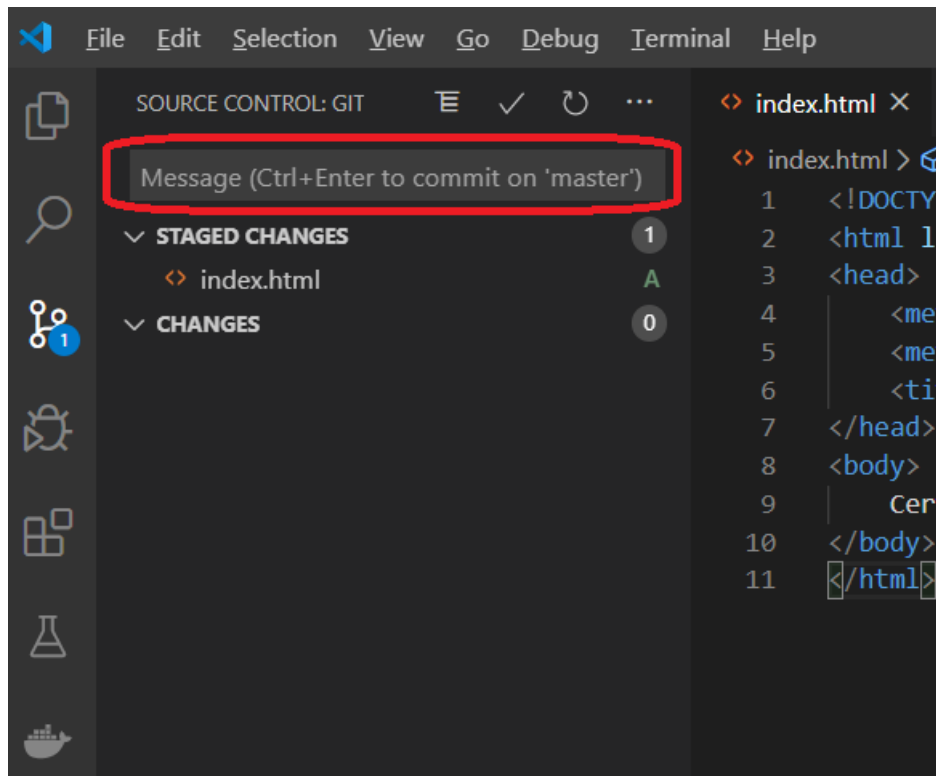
File Edit Selection View Go Debug Terminal Help

SOURCE CONTROL: GIT

Message (Ctrl+Enter to commit on 'master')

STAGED CHANGES 1

index.html A

CHANGES 0

1

index.html ×

index.html >

1 <!DOCTY
2 <html l
3 <head>
4 <me
5 <me
6 <ti
7 </head>
8 <body>
9 Cer
10 </body>
11 </html>